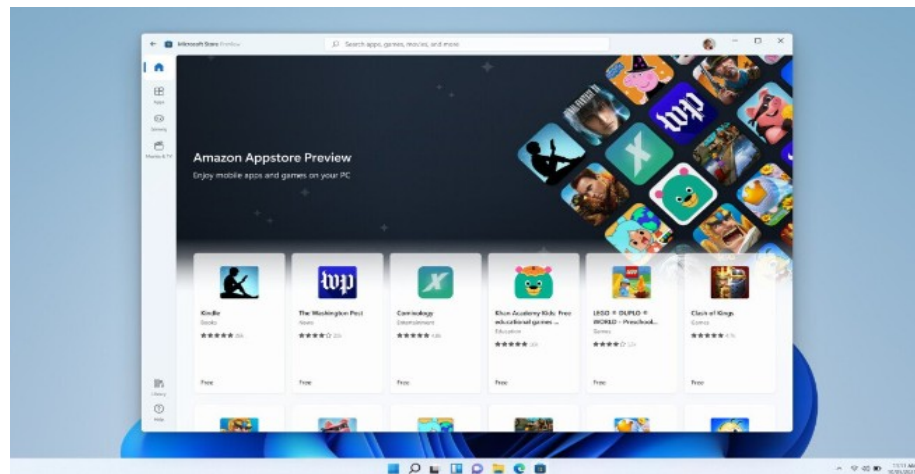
Microsoft Store Preview

Search apps, games, movies, and more

Apps

Gaming

Movies & TV

Amazon Appstore Preview

Enjoy mobile apps and games on your PC

Kindle
Books
★★★★★ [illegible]
Free

The Washington Post
News
★★★★☆ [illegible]
Free

Comixology
Entertainment
★★★★★ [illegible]
Free

Khan Academy Kids: Free educational games ...
Education
★★★★★ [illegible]
Free

LEGO ® DUPLO ® WORLD - Preschool...
Games
★★★★☆ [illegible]
Free

Clash of Kings
Games
★★★★★ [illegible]
Free

Library

Help

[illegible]